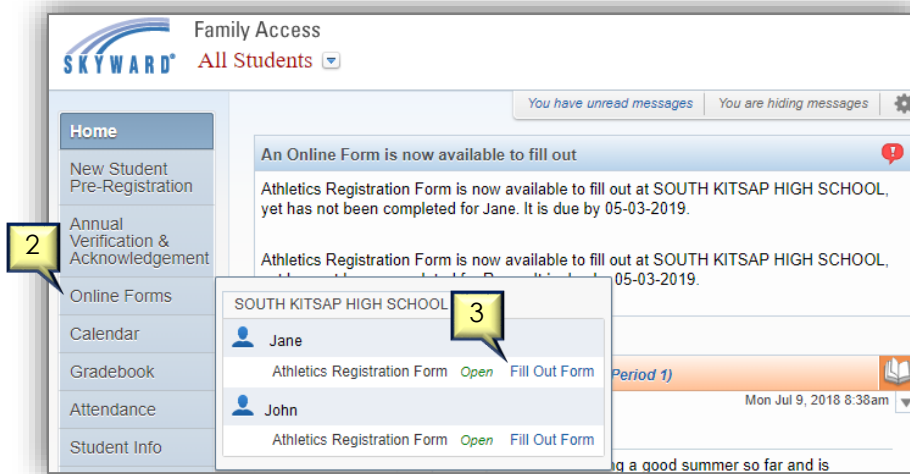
SKYWARD®

Family Access

All Students

You have unread messages | You are hiding messages

Home

New Student Pre-Registration

Annual Verification & Acknowledgement

2

Online Forms

Calendar

Gradebook

Attendance

Student Info

An Online Form is now available to fill out

Athletics Registration Form is now available to fill out at SOUTH KITSAP HIGH SCHOOL, yet has not been completed for Jane. It is due by 05-03-2019.

Athletics Registration Form is now available to fill out at SOUTH KITSAP HIGH SCHOOL, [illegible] 05-03-2019.

SOUTH KITSAP HIGH SCHOOL

3

Jane

Athletics Registration Form Open Fill Out Form

John

Athletics Registration Form Open Fill Out Form

Period 1)

Mon Jul 9, 2018 8:38am

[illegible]g a good summer so far and is